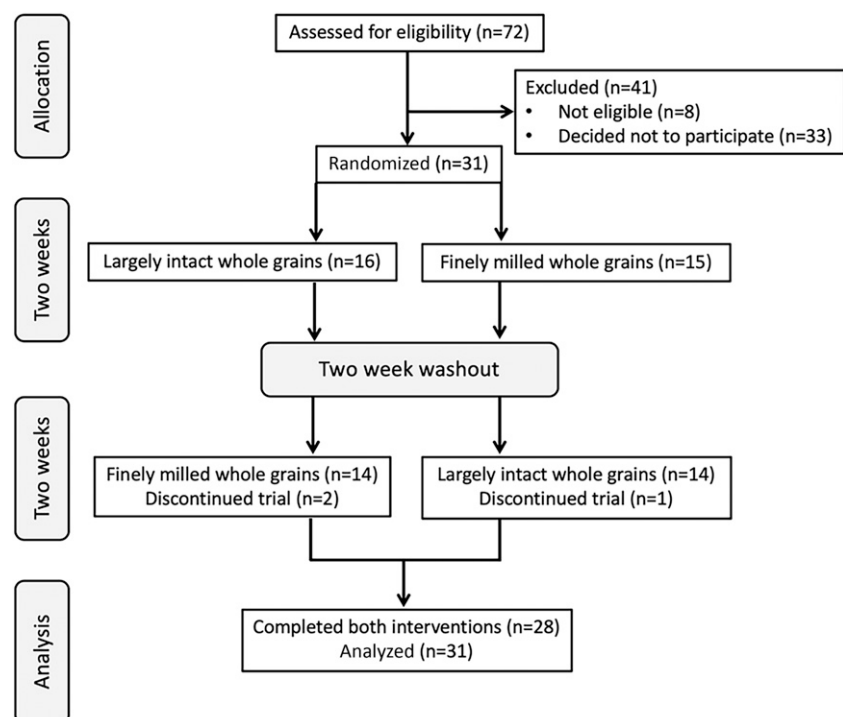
Allocation

Assessed for eligibility (n=72)

Excluded (n=41)
• Not eligible (n=8)
• Decided not to participate (n=33)

Randomized (n=31)

Two weeks

Largely intact whole grains (n=16)

Finely milled whole grains (n=15)

Two week washout

Two weeks

Finely milled whole grains (n=14)
Discontinued trial (n=2)

Largely intact whole grains (n=14)
Discontinued trial (n=1)

Analysis

Completed both interventions (n=28)
Analyzed (n=31)